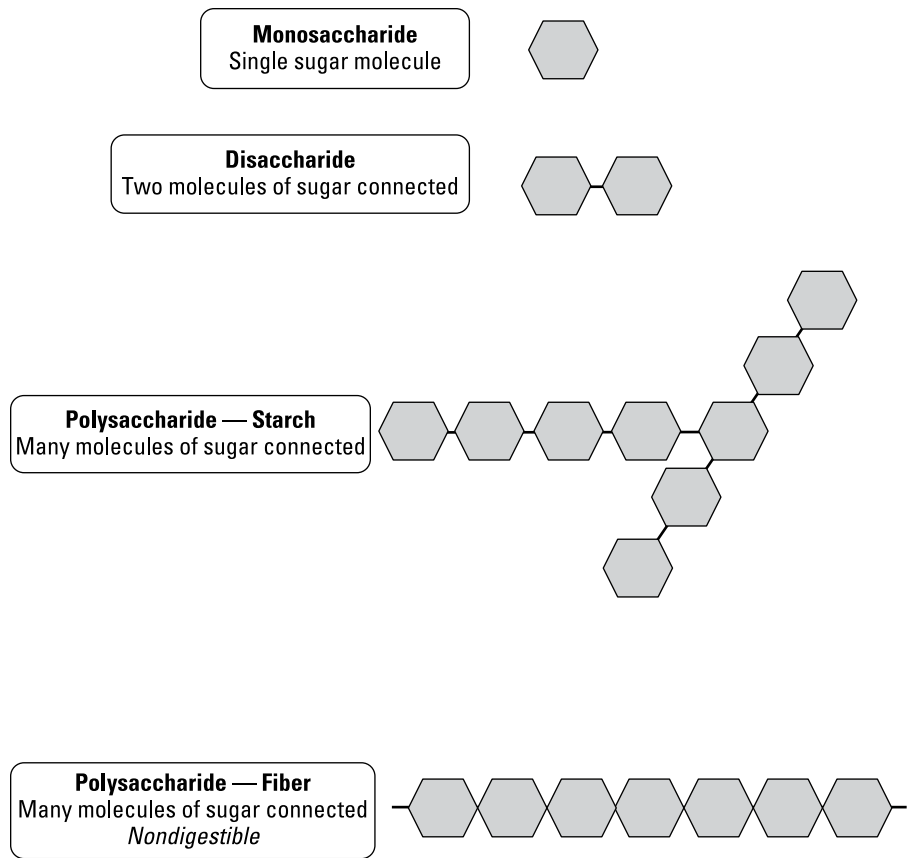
**Monosaccharide**
Single sugar molecule

**Disaccharide**
Two molecules of sugar connected

**Polysaccharide — Starch**
Many molecules of sugar connected

**Polysaccharide — Fiber**
Many molecules of sugar connected
*Nondigestible*